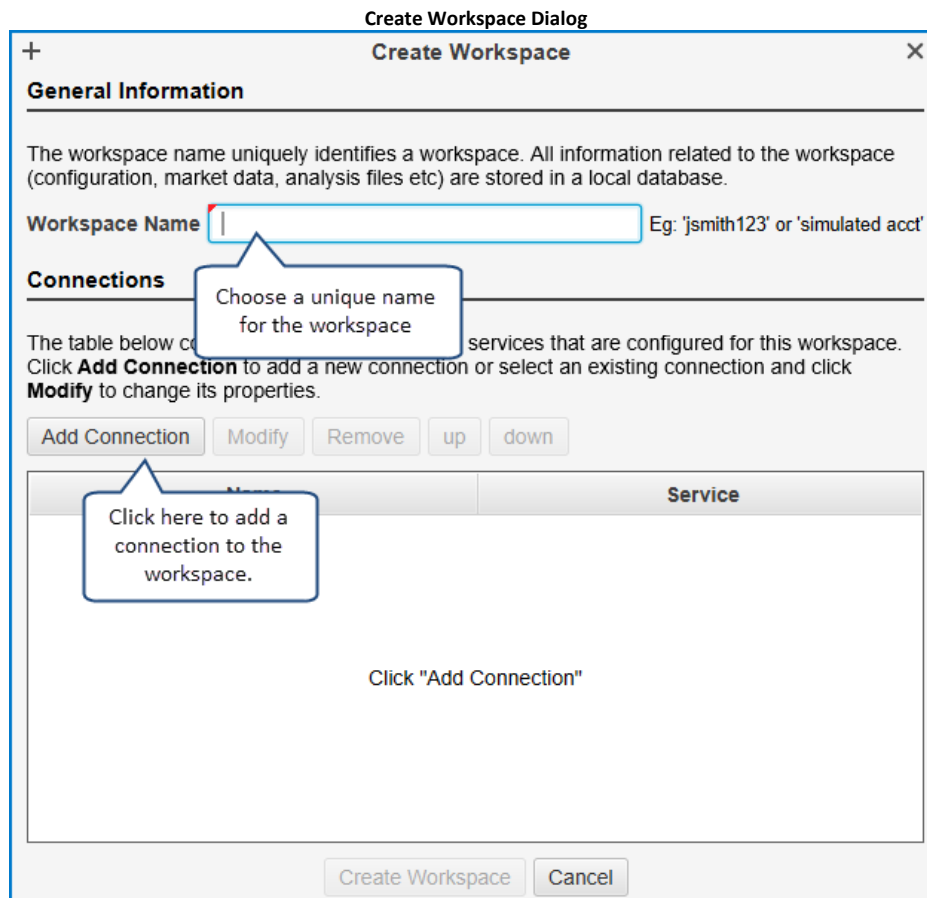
Create Workspace Dialog

+ Create Workspace ×

General Information

The workspace name uniquely identifies a workspace. All information related to the workspace (configuration, market data, analysis files etc) are stored in a local database.

Workspace Name | Eg: 'jsmith123' or 'simulated acct'

Choose a unique name for the workspace

Connections

The table below co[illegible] services that are configured for this workspace. Click **Add Connection** to add a new connection or select an existing connection and click **Modify** to change its properties.

Add Connection Modify Remove up down

Click here to add a connection to the workspace.

| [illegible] | Service |
|---|---|

Click "Add Connection"

Create Workspace Cancel